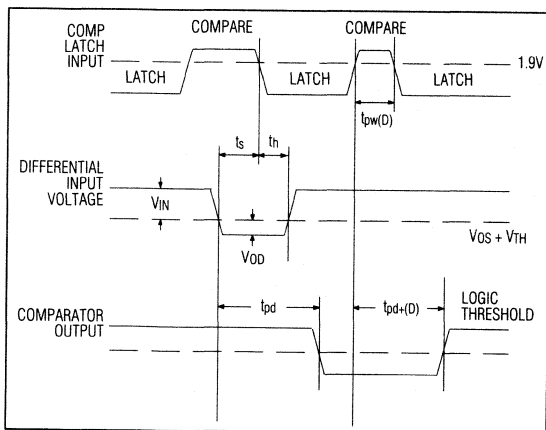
COMP LATCH INPUT

COMPARE

COMPARE

LATCH

LATCH

LATCH

1.9V

$t_{pw(D)}$

$t_s$

$t_h$

DIFFERENTIAL INPUT VOLTAGE

$V_{IN}$

$V_{OD}$

$V_{OS} + V_{TH}$

COMPARATOR OUTPUT

$t_{pd}$

$t_{pd+(D)}$

LOGIC THRESHOLD